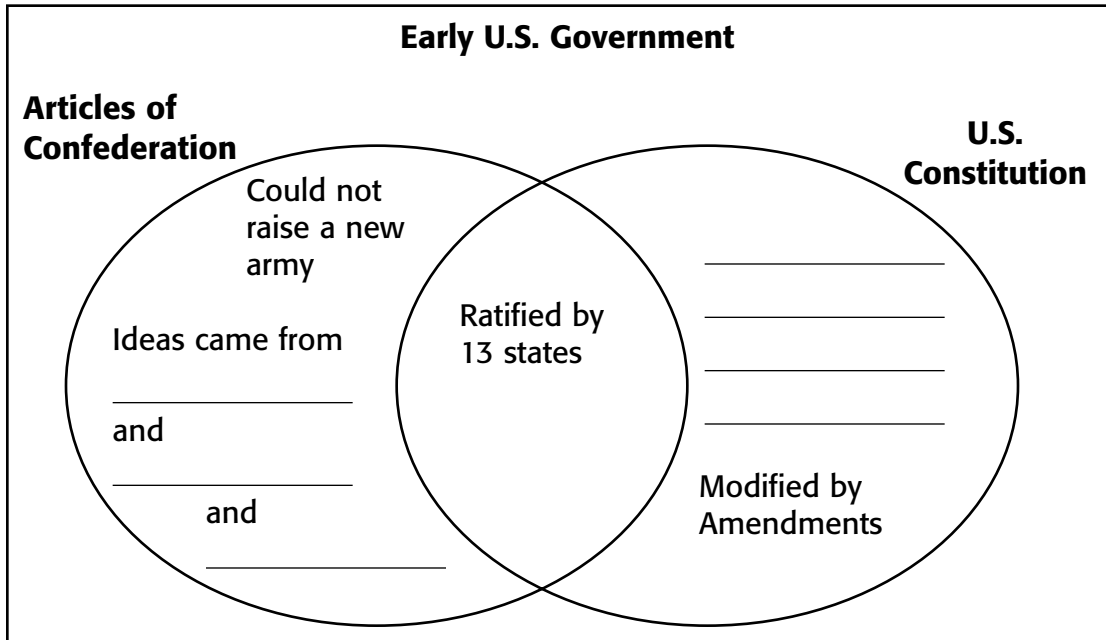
Early U.S. Government

Articles of Confederation

U.S. Constitution

Could not raise a new army

Ideas came from

______________

and

______________

and

______________

Ratified by 13 states

______________

______________

______________

______________

Modified by Amendments